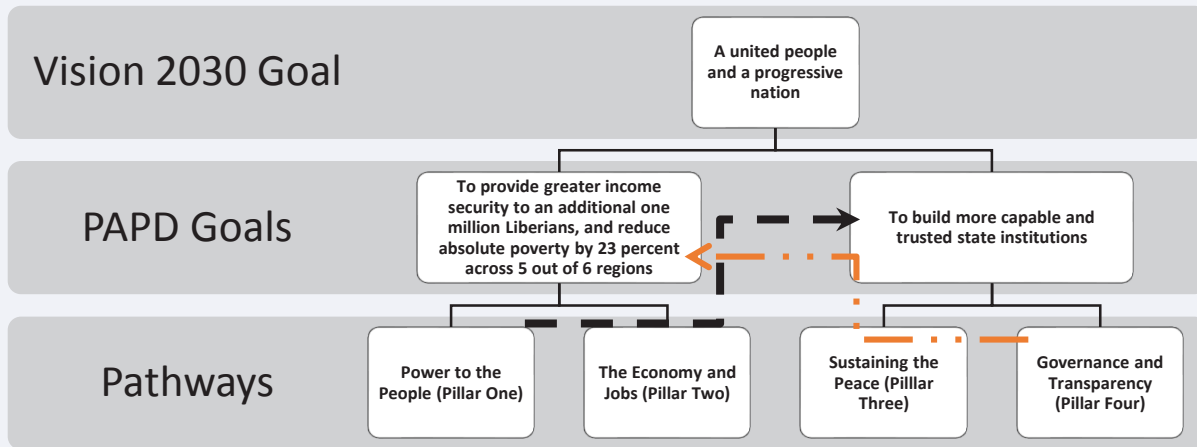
Vision 2030 Goal

A united people and a progressive nation

PAPD Goals

To provide greater income security to an additional one million Liberians, and reduce absolute poverty by 23 percent across 5 out of 6 regions

To build more capable and trusted state institutions

Pathways

Power to the People (Pillar One)

The Economy and Jobs (Pillar Two)

Sustaining the Peace (Pillar Three)

Governance and Transparency (Pillar Four)